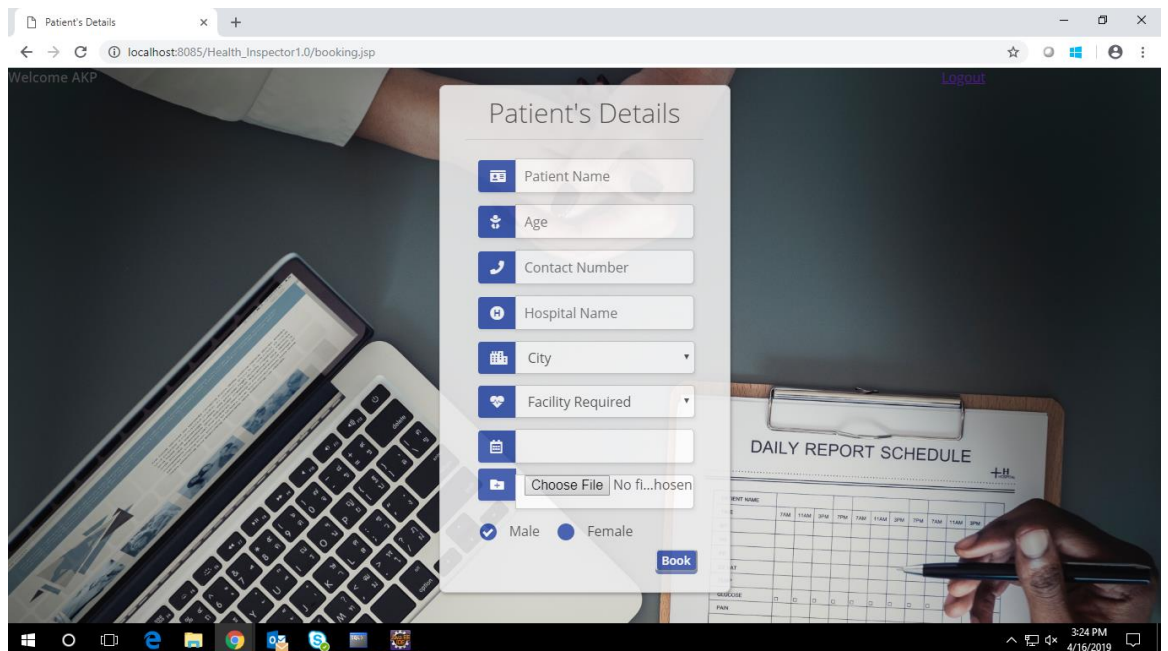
Patient's Details ×

localhost:8085/Health_Inspector1.0/booking.jsp

Welcome AKP

Logout

Patient's Details

Patient Name

Age

Contact Number

Hospital Name

City

Facility Required

Choose File No fi...hosen

Male Female

Book

DAILY REPORT SCHEDULE

3:24 PM
4/16/2019